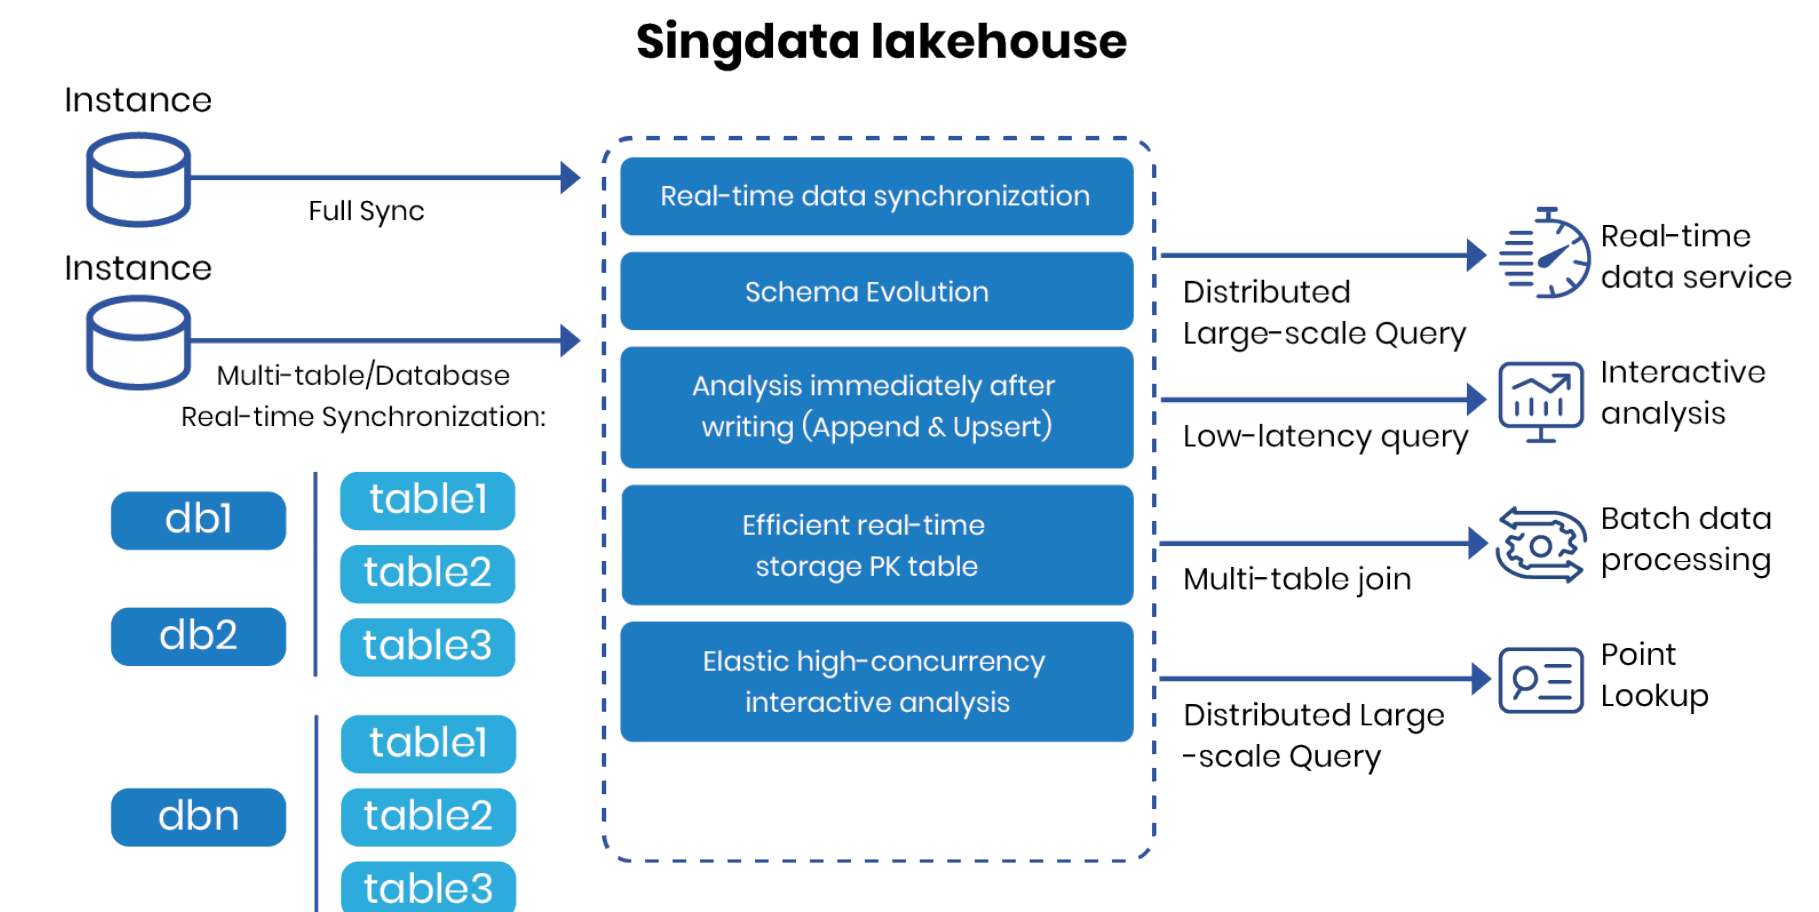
Singdata lakehouse

Instance

Full Sync

Instance

Multi-table/Database Real-time Synchronization:

db1

db2

dbn

table1

table2

table3

table1

table2

table3

Real-time data synchronization

Schema Evolution

Analysis immediately after writing (Append & Upsert)

Efficient real-time storage PK table

Elastic high-concurrency interactive analysis

Distributed Large-scale Query

Low-latency query

Multi-table join

Distributed Large -scale Query

Real-time data service

Interactive analysis

Batch data processing

Point Lookup